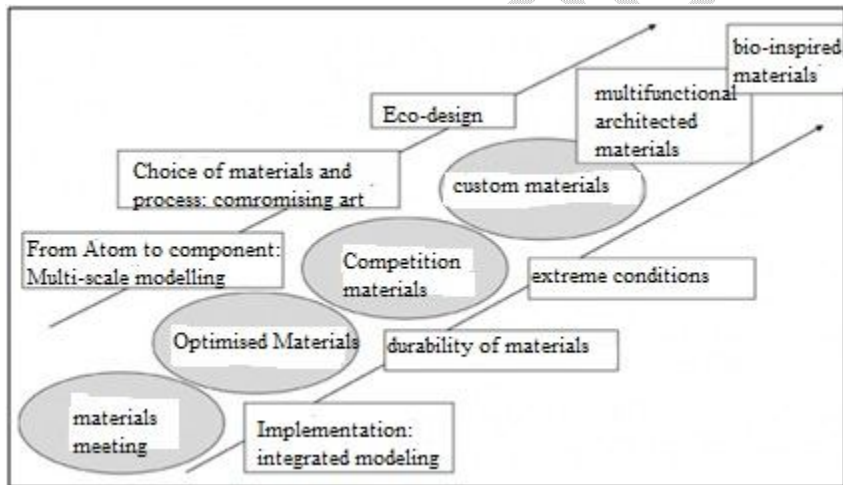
bio-inspired materials

Eco-design

multifunctional architected materials

Choice of materials and process: comromising art

custom materials

From Atom to component: Multi-scale modelling

Competition materials

extreme conditions

Optimised Materials

durability of materials

materials meeting

Implementation: integrated modeling